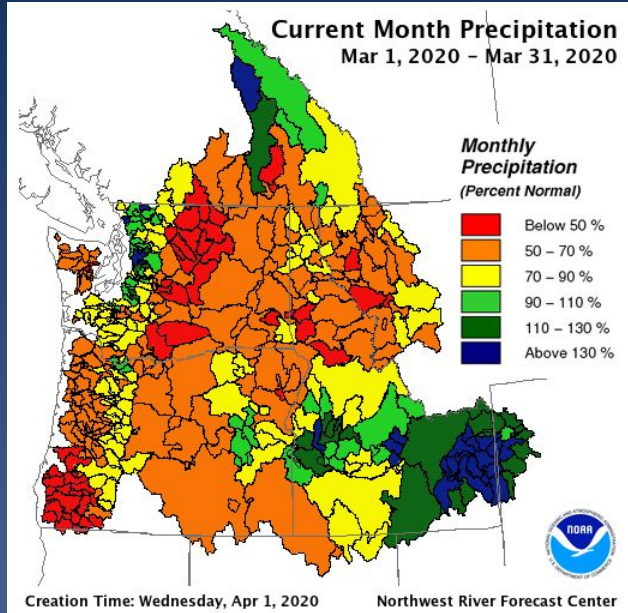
Current Month Precipitation
Mar 1, 2020 - Mar 31, 2020

Monthly Precipitation (Percent Normal)

Below 50 %
50 – 70 %
70 – 90 %
90 – 110 %
110 – 130 %
Above 130 %

NOAA
NATIONAL OCEANIC AND ATMOSPHERIC ADMINISTRATION
U.S. DEPARTMENT OF COMMERCE

Creation Time: Wednesday, Apr 1, 2020
Northwest River Forecast Center